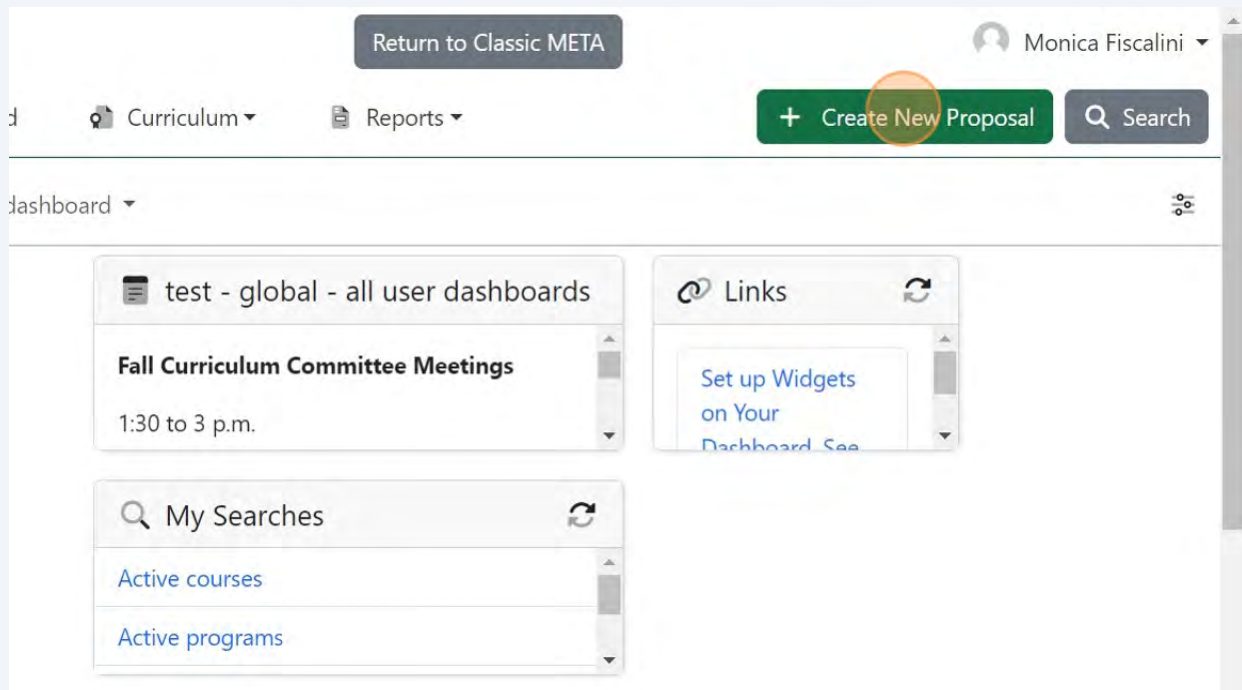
Return to Classic META

Monica Fiscalini

d

Curriculum

Reports

+ Create New Proposal

Search

dashboard

test - global - all user dashboards

Fall Curriculum Committee Meetings

1:30 to 3 p.m.

Links

Set up Widgets on Your Dashboard. See

My Searches

Active courses

Active programs